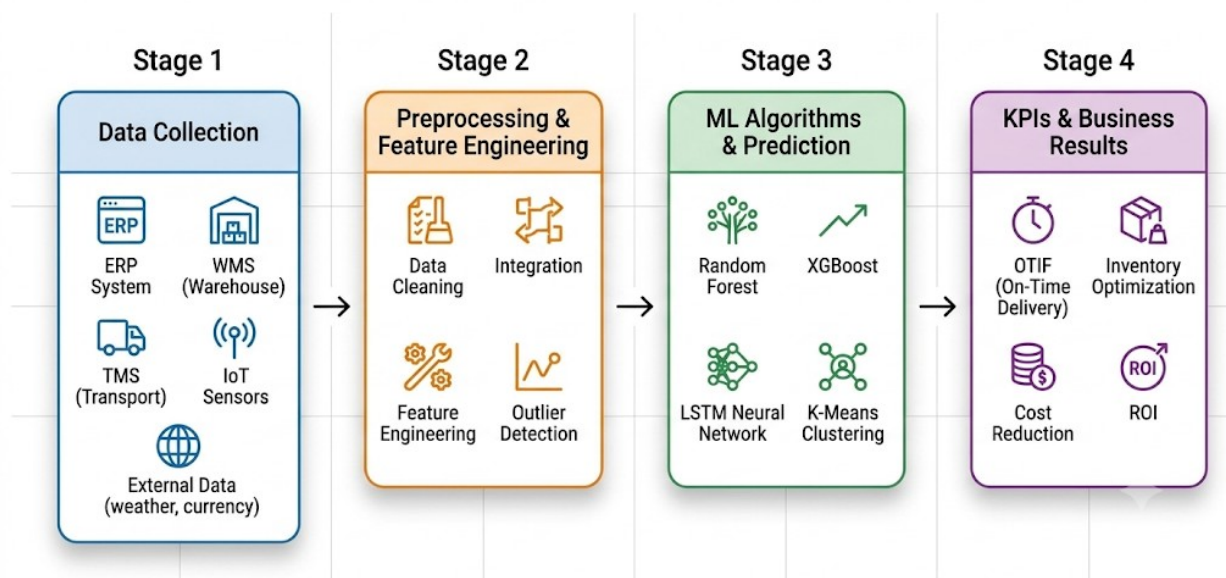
Stage 1

Data Collection

ERP

ERP System

WMS (Warehouse)

TMS (Transport)

IoT Sensors

External Data (weather, currency)

Stage 2

Preprocessing & Feature Engineering

Data Cleaning

Integration

Feature Engineering

Outlier Detection

Stage 3

ML Algorithms & Prediction

Random Forest

XGBoost

LSTM Neural Network

K-Means Clustering

Stage 4

KPIs & Business Results

OTIF (On-Time Delivery)

Inventory Optimization

Cost Reduction

ROI

ROI